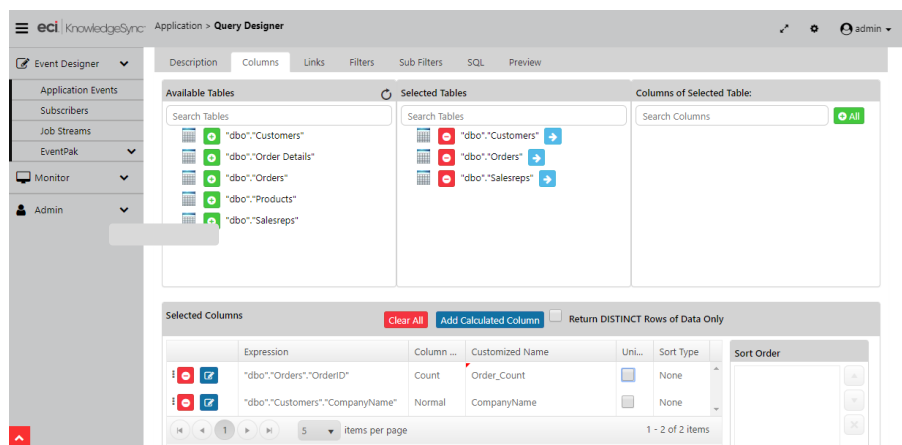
eci KnowledgeSync | Application > Query Designer

admin

Event Designer
Application Events
Subscribers
Job Streams
EventPak
Monitor
Admin

Description | Columns | Links | Filters | Sub Filters | SQL | Preview

Available Tables

Search Tables

"dbo"."Customers"
"dbo"."Order Details"
"dbo"."Orders"
"dbo"."Products"
"dbo"."Salesreps"

Selected Tables

Search Tables

"dbo"."Customers"
"dbo"."Orders"
"dbo"."Salesreps"

Columns of Selected Table:

Search Columns

All

Selected Columns

Clear All | Add Calculated Column | Return DISTINCT Rows of Data Only

| | Expression | Column ... | Customized Name | Uni... | Sort Type |
|---|---|---|---|---|---|
| | "dbo"."Orders"."OrderID" | Count | Order_Count | | None |
| | "dbo"."Customers"."CompanyName" | Normal | CompanyName | | None |

1 | 5 | items per page | 1 - 2 of 2 items

Sort Order